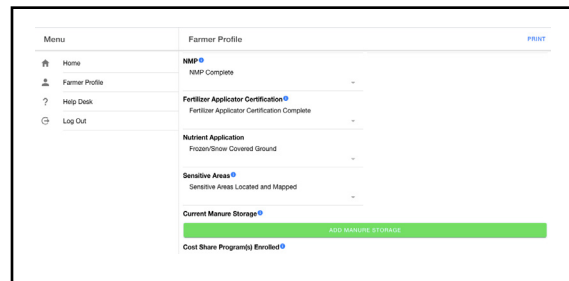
Menu

Home

Farmer Profile

Help Desk

Log Out

Farmer Profile

PRINT

NMP

NMP Complete

Fertilizer Applicator Certification

Fertilizer Applicator Certification Complete

Nutrient Application

Frozen/Snow Covered Ground

Sensitive Areas

Sensitive Areas Located and Mapped

Current Manure Storage

ADD MANURE STORAGE

Cost Share Program(s) Enrolled